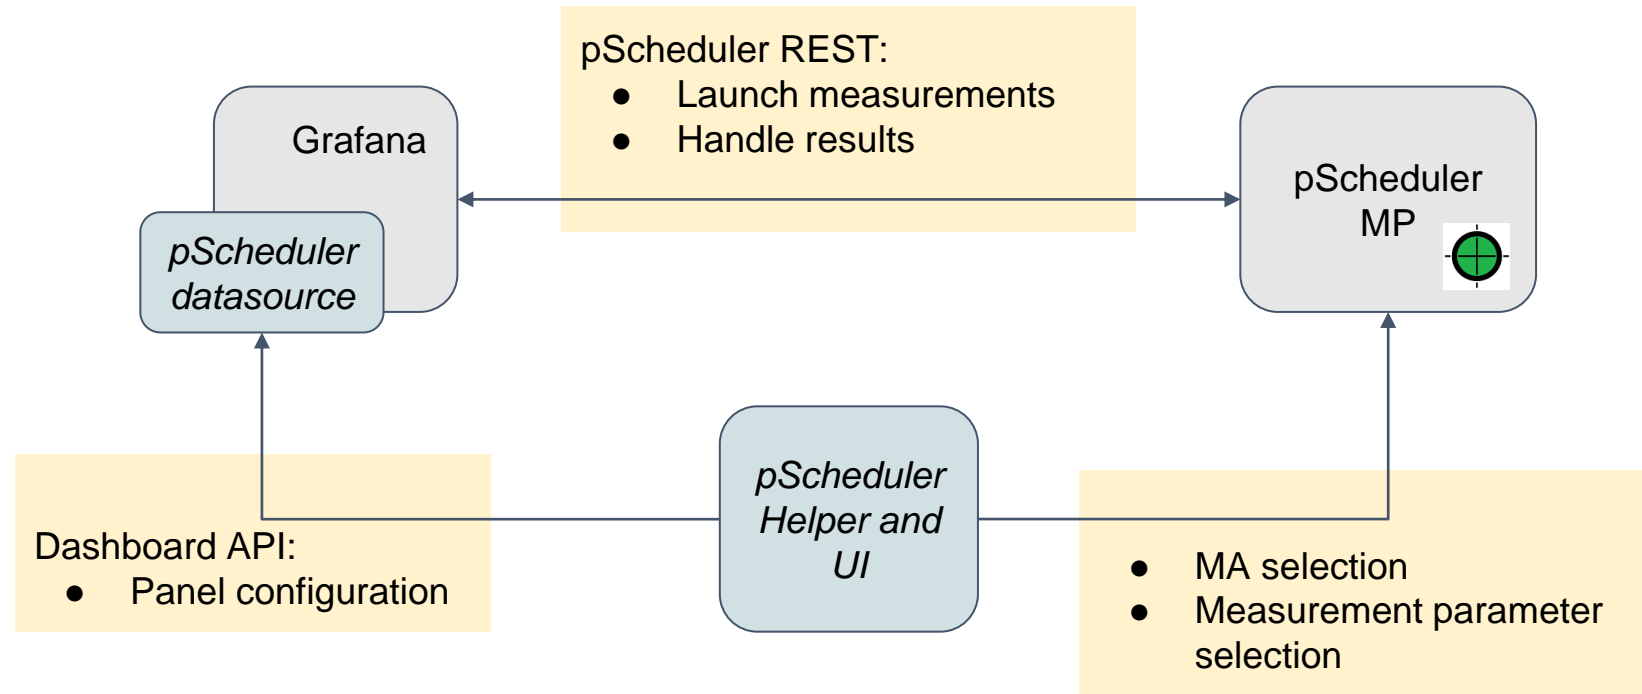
pScheduler REST:
- Launch measurements
- Handle results

Grafana

pScheduler datasource

pScheduler MP

pScheduler Helper and UI

Dashboard API:
- Panel configuration

- MA selection
- Measurement parameter selection